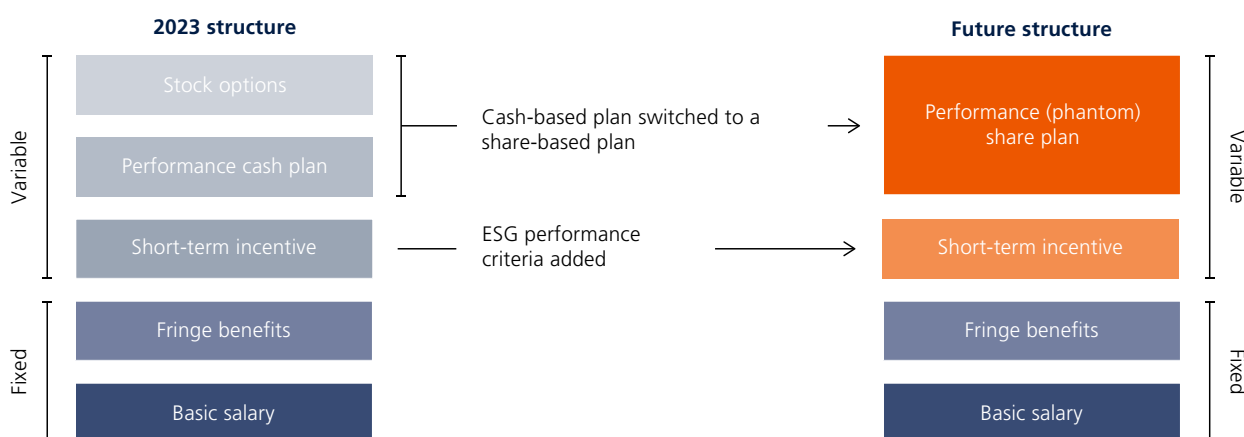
2023 structure

Future structure

Variable

Stock options

Performance cash plan

Short-term incentive

Fixed

Fringe benefits

Basic salary

Cash-based plan switched to a share-based plan

ESG performance criteria added

Performance (phantom) share plan

Short-term incentive

Fringe benefits

Basic salary

Variable

Fixed